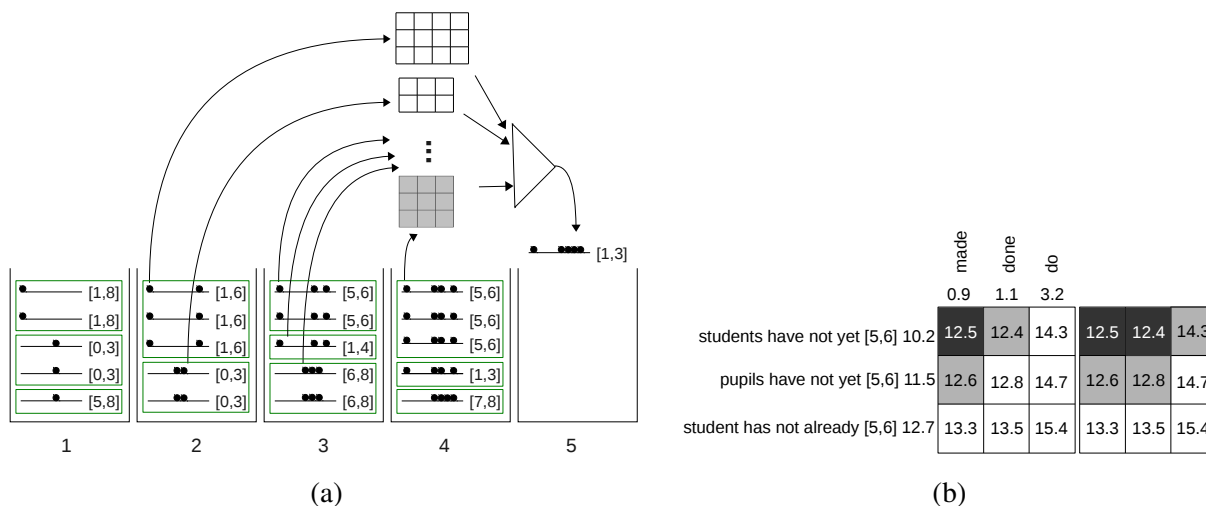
[1,3]

[1,8]
[1,8]
[0,3]
[0,3]
[5,8]

[1,6]
[1,6]
[1,6]
[0,3]
[0,3]

[5,6]
[5,6]
[1,4]
[6,8]
[6,8]

[5,6]
[5,6]
[5,6]
[1,3]
[7,8]

1 2 3 4 5

(a)

| | made | done | do | | | |
|---|---|---|---|---|---|---|
| | 0.9 | 1.1 | 3.2 | | | |
| students have not yet [5,6] 10.2 | 12.5 | 12.4 | 14.3 | 12.5 | 12.4 | 14.3 |
| pupils have not yet [5,6] 11.5 | 12.6 | 12.8 | 14.7 | 12.6 | 12.8 | 14.7 |
| student has not already [5,6] 12.7 | 13.3 | 13.5 | 15.4 | 13.3 | 13.5 | 15.4 |

(b)